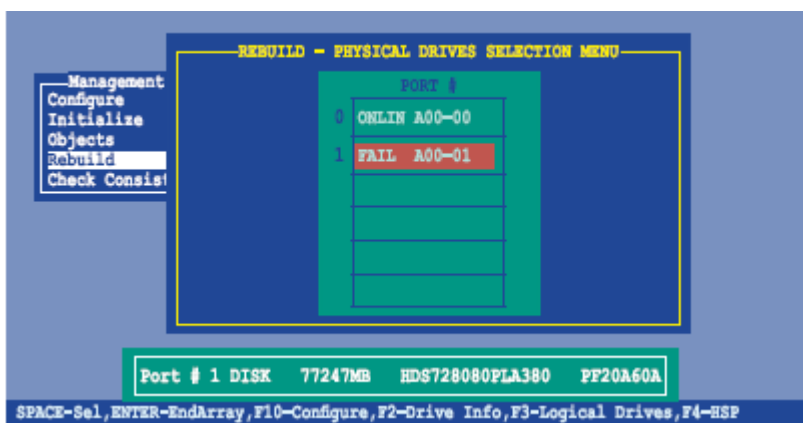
REBUILD – PHYSICAL DRIVES SELECTION MENU

Management
Configure
Initialize
Objects
Rebuild
Check Consis

PORT #
0 ONLIN A00-00
1 FAIL A00-01

Port # 1 DISK 77247MB HDS728080PLA380 PF20A60A

SPACE-Sel,ENTER-EndArray,F10-Configure,F2-Drive Info,F3-Logical Drives,F4-HSP